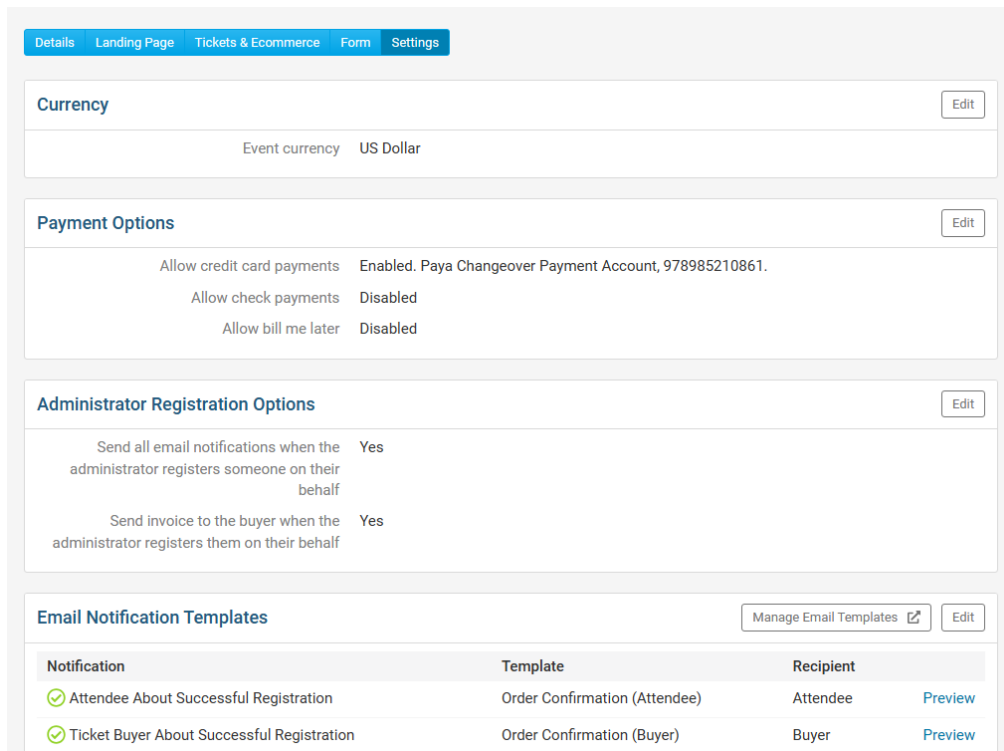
Details Landing Page Tickets & Ecommerce Form Settings

Currency
Edit

Event currency US Dollar

Payment Options
Edit

Allow credit card payments Enabled. Paya Changeover Payment Account, 978985210861.

Allow check payments Disabled

Allow bill me later Disabled

Administrator Registration Options
Edit

Send all email notifications when the administrator registers someone on their behalf Yes

Send invoice to the buyer when the administrator registers them on their behalf Yes

Email Notification Templates
Manage Email Templates Edit

| Notification | Template | Recipient | |
|---|---|---|---|
| Attendee About Successful Registration | Order Confirmation (Attendee) | Attendee | Preview |
| Ticket Buyer About Successful Registration | Order Confirmation (Buyer) | Buyer | Preview |